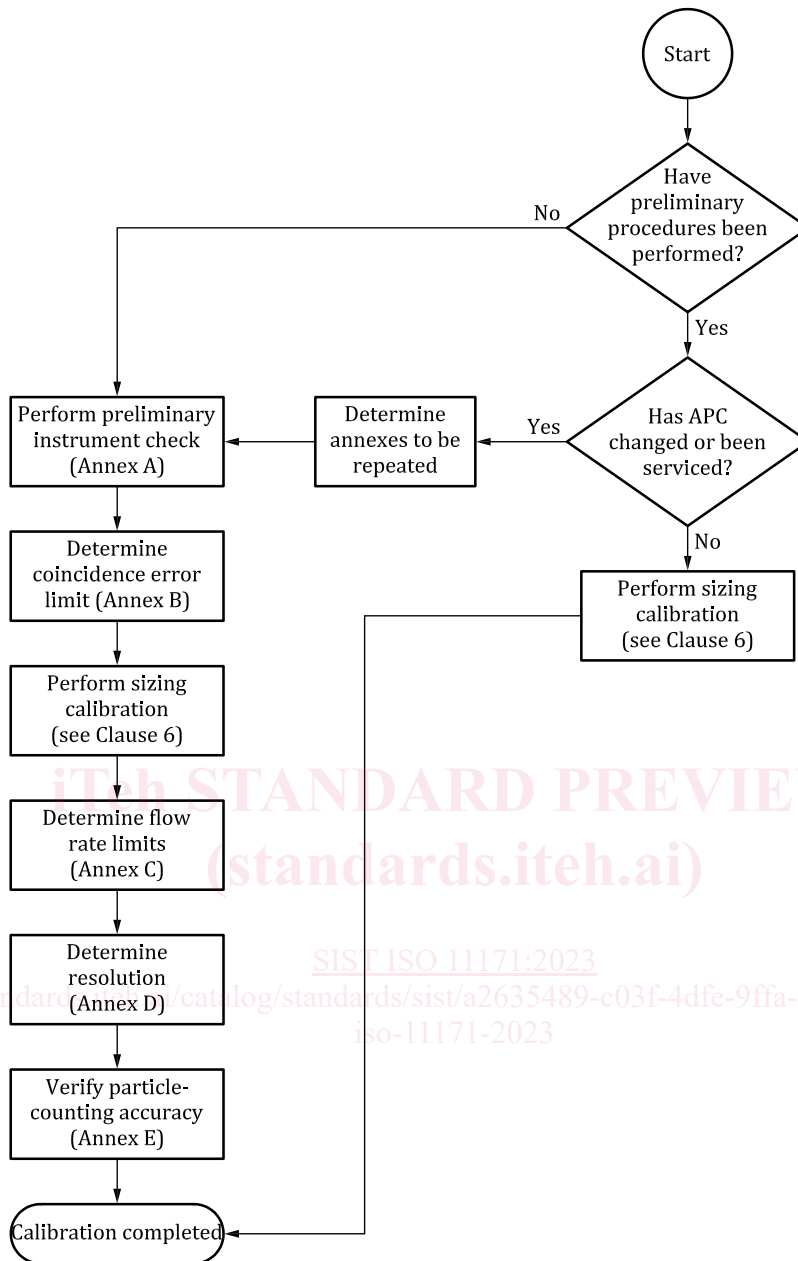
Start

Have preliminary procedures been performed?

No

Yes

Perform preliminary instrument check (Annex A)

Determine annexes to be repeated

Yes

Has APC changed or been serviced?

No

Determine coincidence error limit (Annex B)

Perform sizing calibration (see Clause 6)

Perform sizing calibration (see Clause 6)

iTeh STANDARD PREVIEW
(standards.iteh.ai)

Determine flow rate limits (Annex C)

SIST ISO 11171:2023
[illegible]ndards.iteh.ai/catalog/standards/sist/a2635489-c03f-4dfe-9ffa-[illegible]
iso-11171-2023

Determine resolution (Annex D)

Verify particle-counting accuracy (Annex E)

Calibration completed